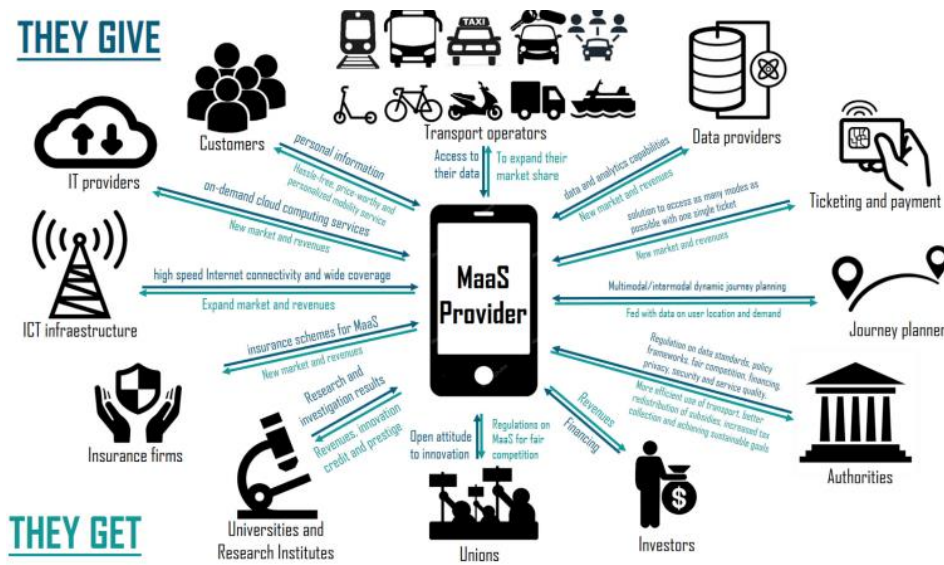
THEY GIVE

TAXI

Customers

Transport operators

Data providers

IT providers

Ticketing and payment

ICT infraestructure

Journey planner

Insurance firms

Authorities

THEY GET

Universities and Research Institutes

Unions

Investors

MaaS Provider

personal information

Hassle-free, price-worthy and personalized mobility service

on-demand cloud computing services

New market and revenues

high speed Internet connectivity and wide coverage

Expand market and revenues

insurance schemes for MaaS

New market and revenues

Research and investigation results

Revenues, innovation credit and prestige

Open attitude to innovation

Regulations on MaaS for fair competition

Access to their data

To expand their market share

data and analytics capabilities

New market and revenues

solution to access as many modes as possible with one single ticket

New market and revenues

Multimodal/intermodal dynamic journey planning

Fed with data on user location and demand

Regulation on data standards, policy frameworks, fair competition, financing privacy, security and service quality.

More efficient use of transport, better redistribution of subsidies, increased tax collection and achieving sustainable goals

Revenues

Financing